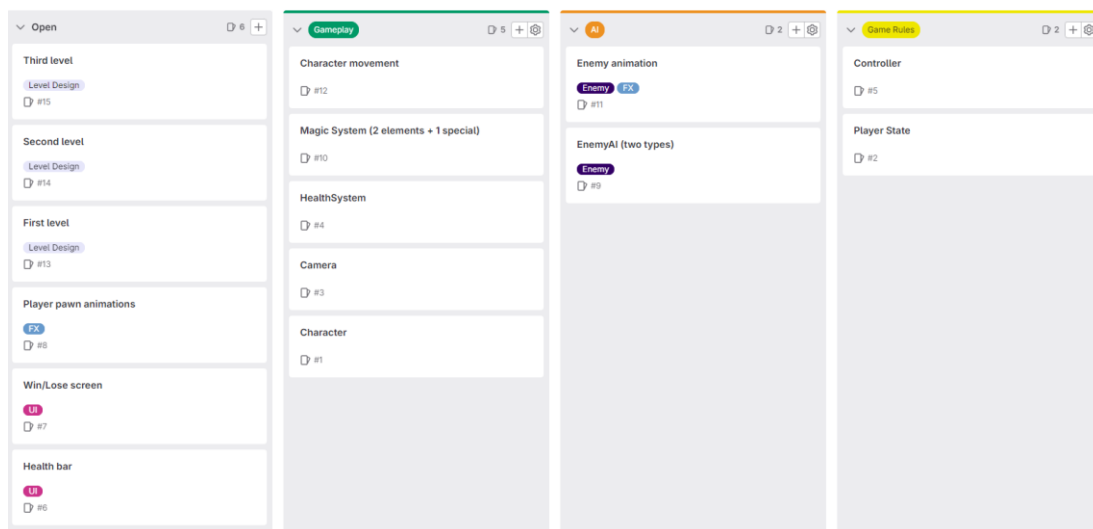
Open 6 +

Third level
Level Design
#15

Second level
Level Design
#14

First level
Level Design
#13

Player pawn animations
FX
#8

Win/Lose screen
UI
#7

Health bar
UI
#6

Gameplay 5 +

Character movement
#12

Magic System (2 elements + 1 special)
#10

HealthSystem
#4

Camera
#3

Character
#1

AI 2 +

Enemy animation
Enemy FX
#11

EnemyAI (two types)
Enemy
#9

Game Rules 2 +

Controller
#5

Player State
#2